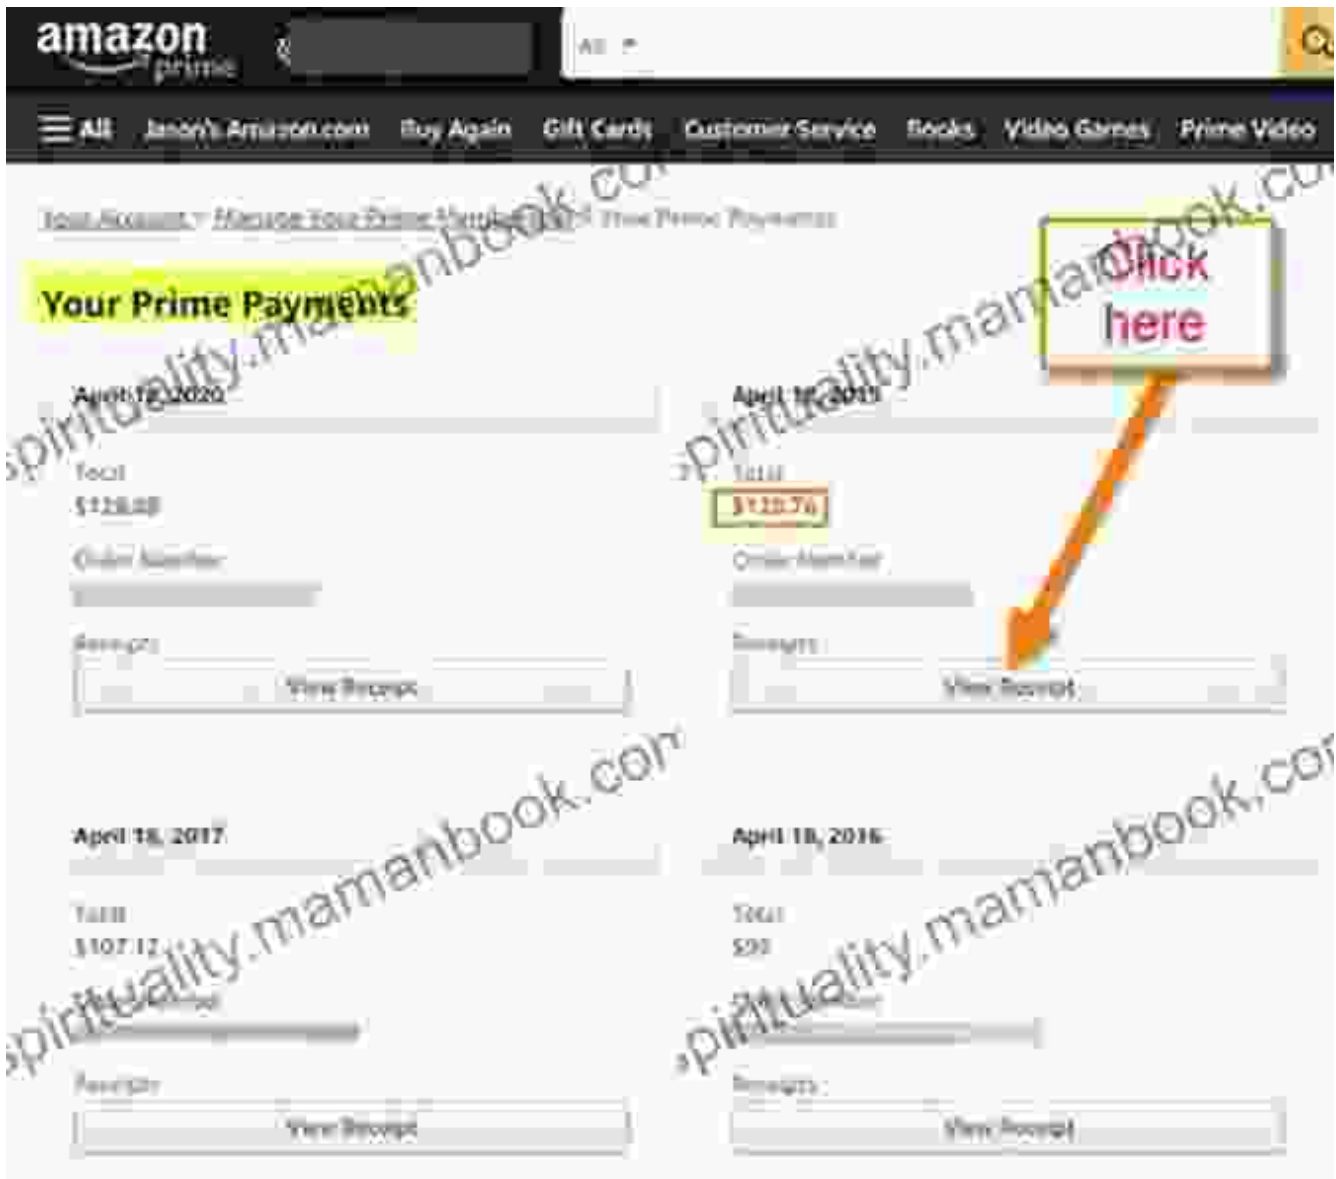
amazon prime

All

☰ All Jason's Amazon.com Buy Again Gift Cards Customer Service Books Video Games Prime Video

Your Account › Manage Your Prime Membership › Your Prime Payments

spirituality.mamanbook.com

Your Prime Payments

Click here

April 18, 2020

Total

$126.00

Order Number

Receipts

View Receipt

April 18, 2019

Total

$120.76

Order Number

Receipts

View Receipt

April 18, 2017

Total

$107.12

Order Number

Receipts

View Receipt

April 18, 2016

Total

$99

Order Number

Receipts

View Receipt